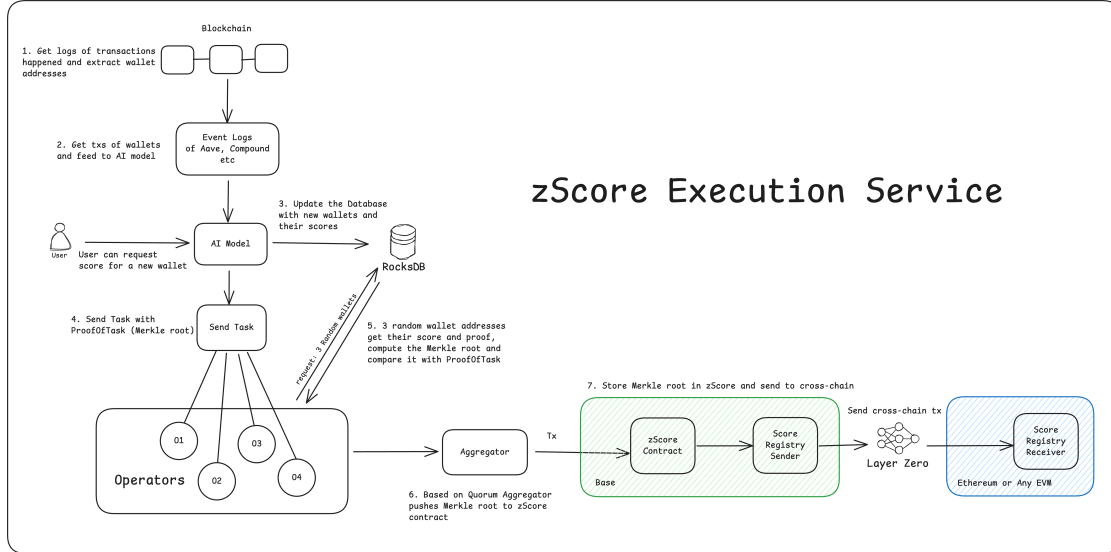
Blockchain

1. Get logs of transactions happened and extract wallet addresses

2. Get txs of wallets and feed to AI model

Event Logs of Aave, Compound etc

zScore Execution Service

3. Update the Database with new wallets and their scores

User

User can request score for a new wallet

AI Model

RocksDB

4. Send Task with ProofOfTask (Merkle root)

Send Task

request: 3 Random wallets

5. 3 random wallet addresses get their score and proof, compute the Merkle root and compare it with ProofOfTask

7. Store Merkle root in zScore and send to cross-chain

O1

O2

O3

O4

Operators

Aggregator

Tx

zScore Contract

Score Registry Sender

Send cross-chain tx

Layer Zero

Score Registry Receiver

Base

Ethereum or Any EVM

6. Based on Quorum Aggregator pushes Merkle root to zScore contract